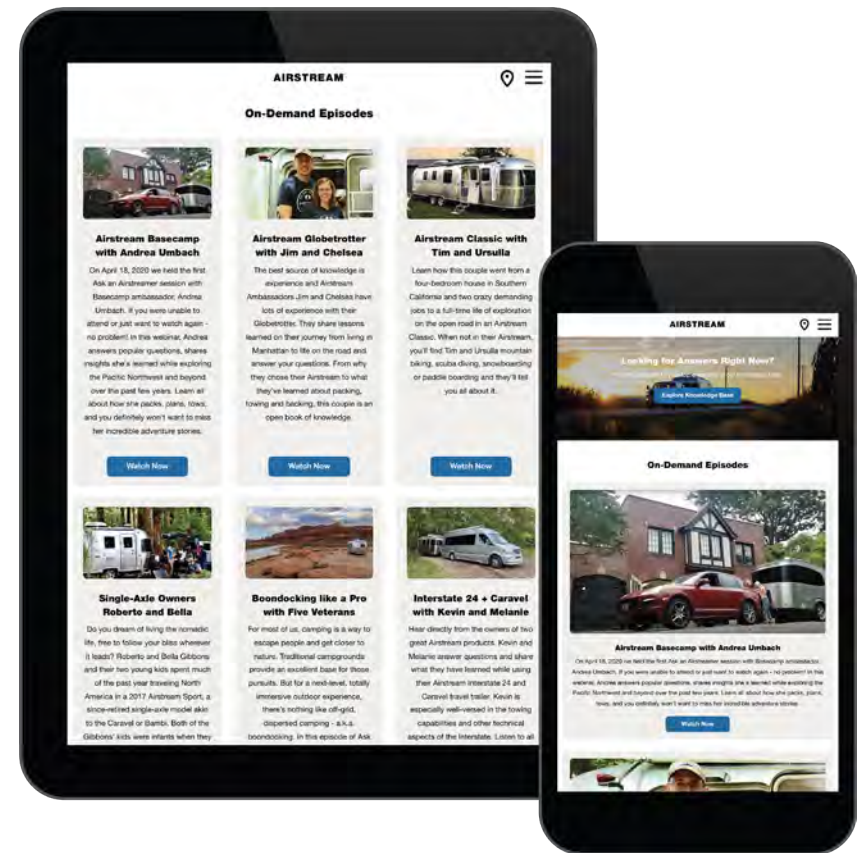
AIRSTREAM

On-Demand Episodes

Airstream Basecamp with Andrea Umbach

On April 18, 2020 we held the first Ask an Airstreamer session with Basecamp ambassador, Andrea Umbach. If you were unable to attend or just want to watch again - no problem! In this webinar, Andrea answers popular questions, shares insights she's learned while exploring the Pacific Northwest and beyond over the past few years. Learn all about how she packs, plans, tows, and you definitely won't want to miss her incredible adventure stories.

Watch Now

Airstream Globetrotter with Jim and Chelsea

The best source of knowledge is experience and Airstream Ambassadors Jim and Chelsea have lots of experience with their Globetrotter. They share lessons learned on their journey from living in Manhattan to life on the road and answer your questions. From why they chose their Airstream to what they've learned about packing, towing and backing, this couple is an open book of knowledge.

Watch Now

Airstream Classic with Tim and Ursulla

Learn how this couple went from a four-bedroom house in Southern California and two crazy demanding jobs to a full-time life of exploration on the open road in an Airstream Classic. When not in their Airstream, you'll find Tim and Ursulla mountain biking, scuba diving, snowboarding or paddle boarding and they'll tell you all about it.

Watch Now

Single-Axle Owners Roberto and Bella

Do you dream of living the nomadic life, free to follow your bliss wherever it leads? Roberto and Bella Gibbons and their two young kids spent much of the past year traveling North America in a 2017 Airstream Sport, a since-retired single-axle model akin to the Caravel or Bambi. Both of the Gibbons' kids were infants when they

Boondocking like a Pro with Five Veterans

For most of us, camping is a way to escape people and get closer to nature. Traditional campgrounds provide an excellent base for those pursuits. But for a next-level, totally immersive outdoor experience, there's nothing like off-grid, dispersed camping - a.k.a. boondocking. In this episode of Ask

Interstate 24 + Caravel with Kevin and Melanie

Hear directly from the owners of two great Airstream products. Kevin and Melanie answer questions and share what they have learned while using their Airstream Interstate 24 and Caravel travel trailer. Kevin is especially well-versed in the towing capabilities and other technical aspects of the Interstate. Listen to all

AIRSTREAM

Looking for Answers Right Now?

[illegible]

Explore Knowledge Base

On-Demand Episodes

Airstream Basecamp with Andrea Umbach

On April 18, 2020 we held the first Ask an Airstreamer session with Basecamp ambassador, Andrea Umbach. If you were unable to attend or just want to watch again - no problem! In this webinar, Andrea answers popular questions, shares insights she's learned while exploring the Pacific Northwest and beyond over the past few years. Learn all about how she packs, plans, tows, and you definitely won't want to miss her incredible adventure stories.

Watch Now